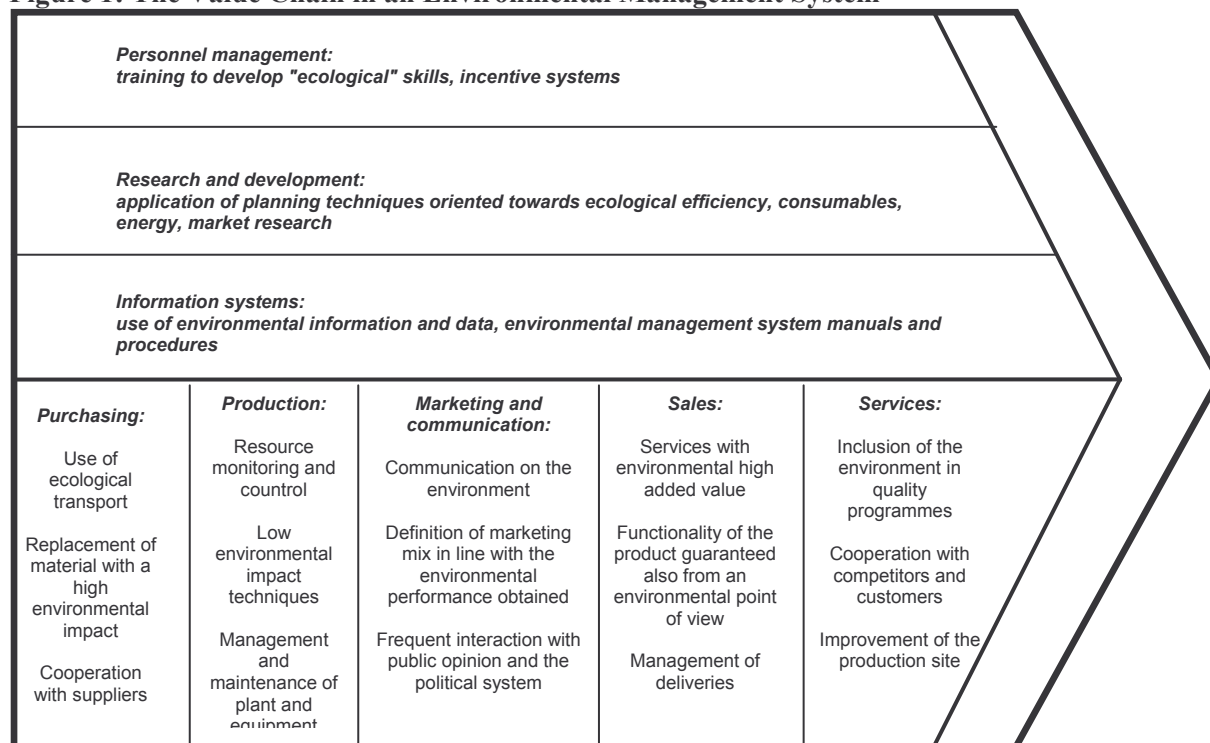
Figure 1: The Value Chain in an Environmental Management System

Personnel management:
training to develop "ecological" skills, incentive systems

Research and development:
application of planning techniques oriented towards ecological efficiency, consumables, energy, market research

Information systems:
use of environmental information and data, environmental management system manuals and procedures

Purchasing:

Use of ecological transport

Replacement of material with a high environmental impact

Cooperation with suppliers

Production:

Resource monitoring and countrol

Low environmental impact techniques

Management and maintenance of plant and equipment

Marketing and communication:

Communication on the environment

Definition of marketing mix in line with the environmental performance obtained

Frequent interaction with public opinion and the political system

Sales:

Services with environmental high added value

Functionality of the product guaranteed also from an environmental point of view

Management of deliveries

Services:

Inclusion of the environment in quality programmes

Cooperation with competitors and customers

Improvement of the production site